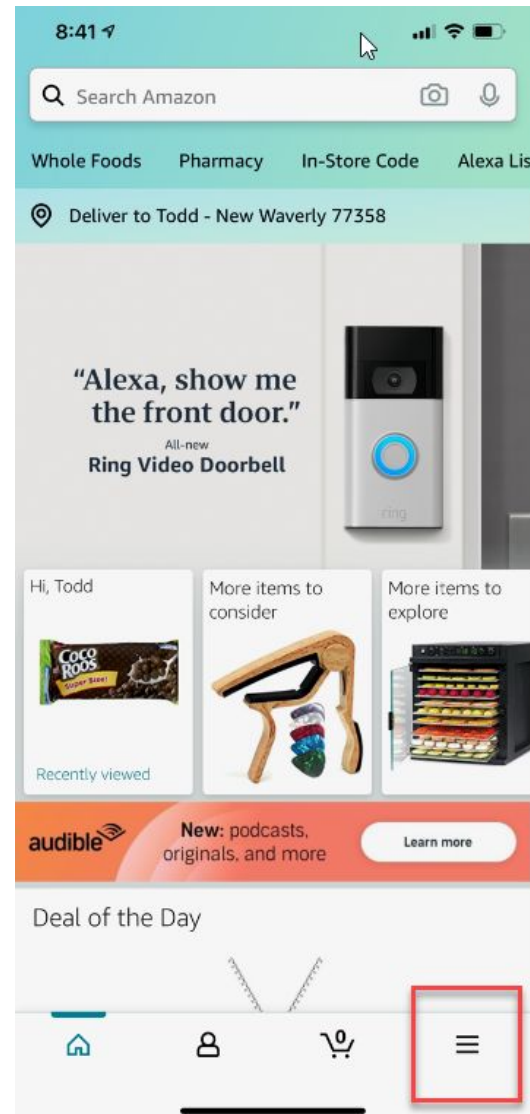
8:41

Search Amazon

Whole Foods Pharmacy In-Store Code Alexa Lis

Deliver to Todd - New Waverly 77358

"Alexa, show me the front door."

All-new
Ring Video Doorbell

ring

Hi, Todd

COCO ROOS
Super Size!

Recently viewed

More items to consider

More items to explore

audible

New: podcasts, originals, and more

Learn more

Deal of the Day

0